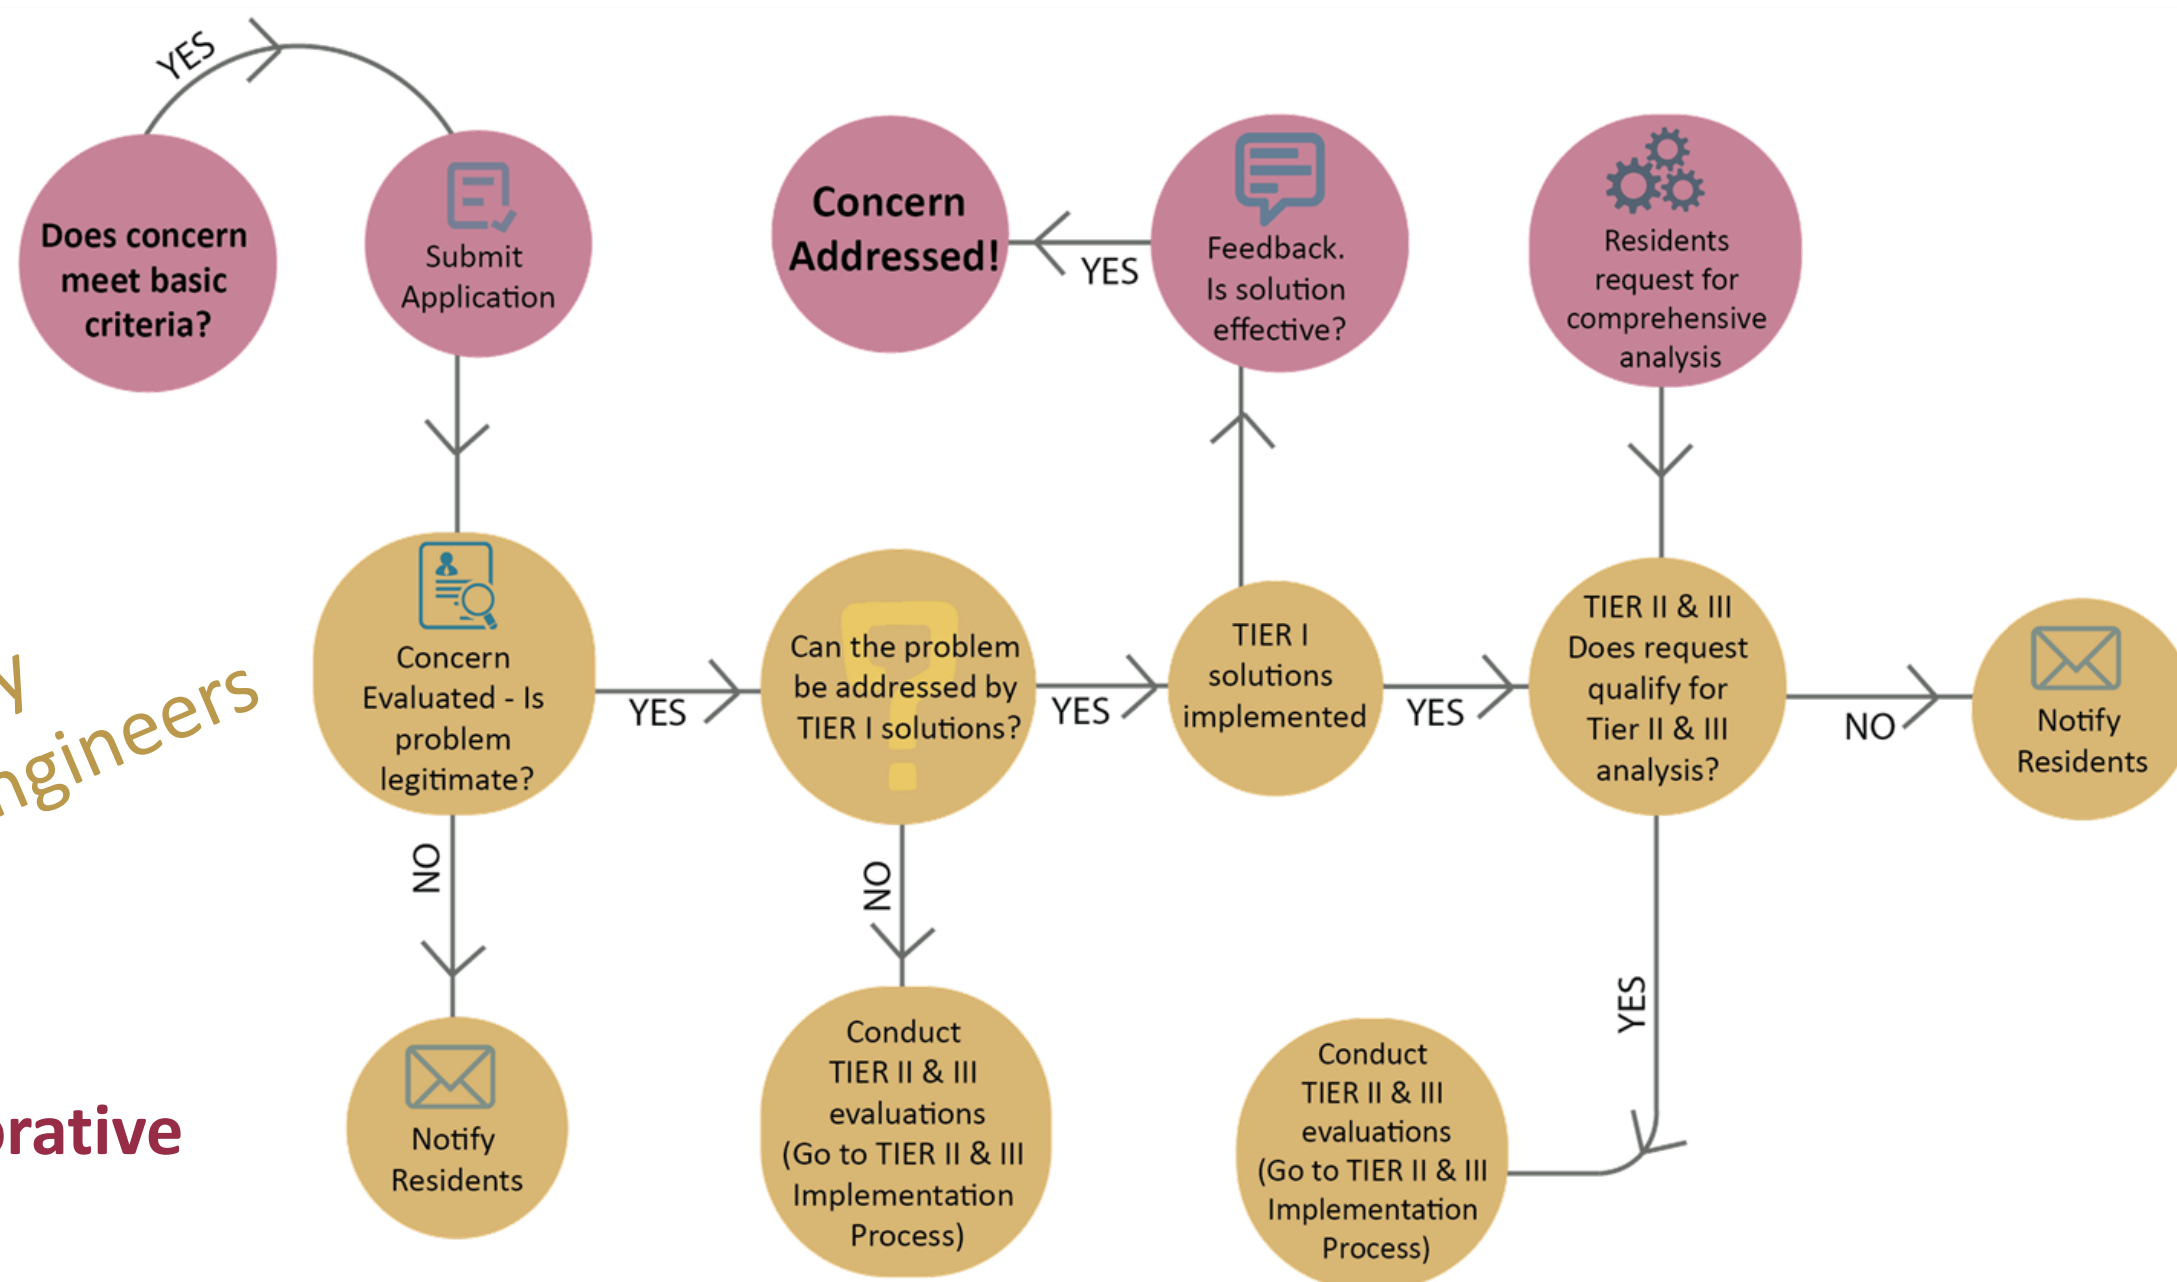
Does concern meet basic criteria?

YES

Submit Application

Concern Addressed!

YES

Feedback. Is solution effective?

Residents request for comprehensive analysis

y
ngineers

Concern Evaluated - Is problem legitimate?

YES

Can the problem be addressed by TIER I solutions?

YES

TIER I solutions implemented

YES

TIER II & III Does request qualify for Tier II & III analysis?

NO

Notify Residents

NO

NO

YES

rative

Notify Residents

Conduct TIER II & III evaluations (Go to TIER II & III Implementation Process)

Conduct TIER II & III evaluations (Go to TIER II & III Implementation Process)